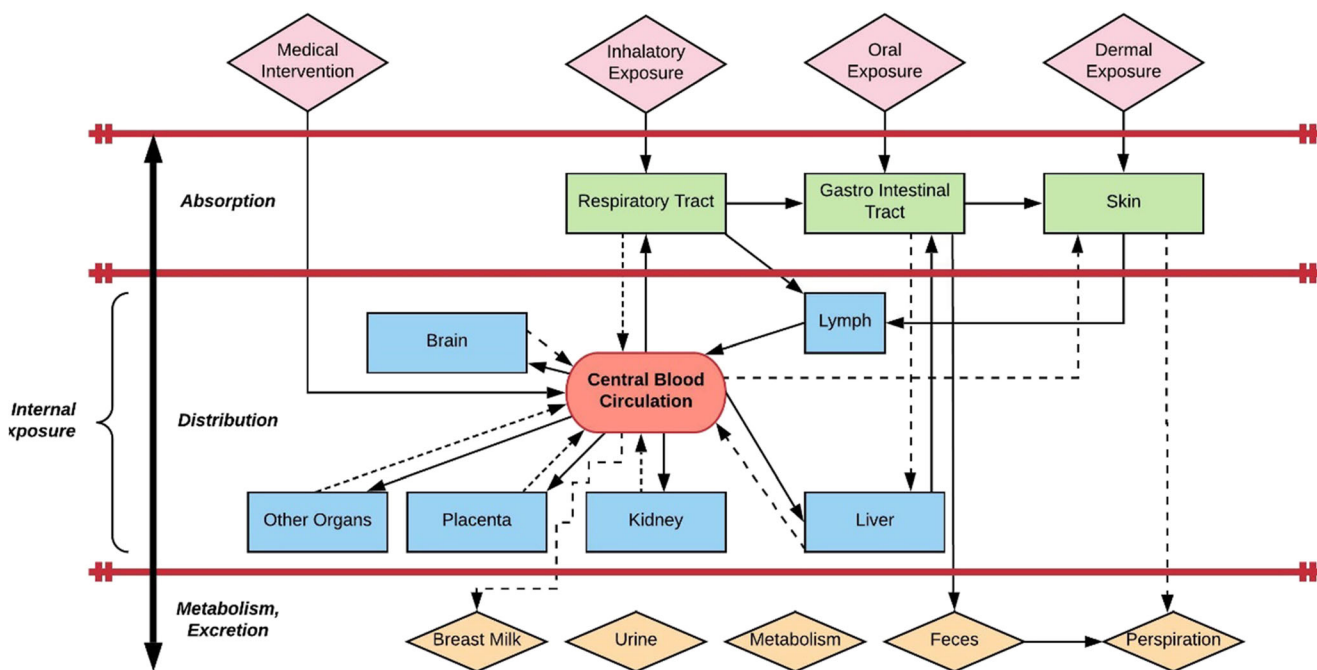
Medical Intervention

Inhalatory Exposure

Oral Exposure

Dermal Exposure

Absorption

Respiratory Tract

Gastro Intestinal Tract

Skin

Brain

Lymph

Internal xposure

Distribution

Central Blood Circulation

Other Organs

Placenta

Kidney

Liver

Metabolism, Excretion

Breast Milk

Urine

Metabolism

Feces

Perspiration